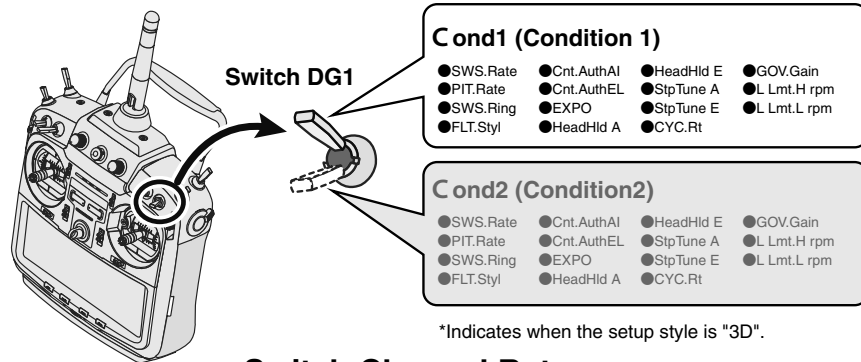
Switch DG1

Cond1 (Condition 1)

●SWS.Rate ●Cnt.AuthAI ●HeadHld E ●GOV.Gain
●PIT.Rate ●Cnt.AuthEL ●StpTune A ●L Lmt.H rpm
●SWS.Ring ●EXPO ●StpTune E ●L Lmt.L rpm
●FLT.Styl ●HeadHld A ●CYC.Rt

Cond2 (Condition2)

●SWS.Rate ●Cnt.AuthAI ●HeadHld E ●GOV.Gain
●PIT.Rate ●Cnt.AuthEL ●StpTune A ●L Lmt.H rpm
●SWS.Ring ●EXPO ●StpTune E ●L Lmt.L rpm
●FLT.Styl ●HeadHld A ●CYC.Rt

*Indicates when the setup style is "3D".

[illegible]